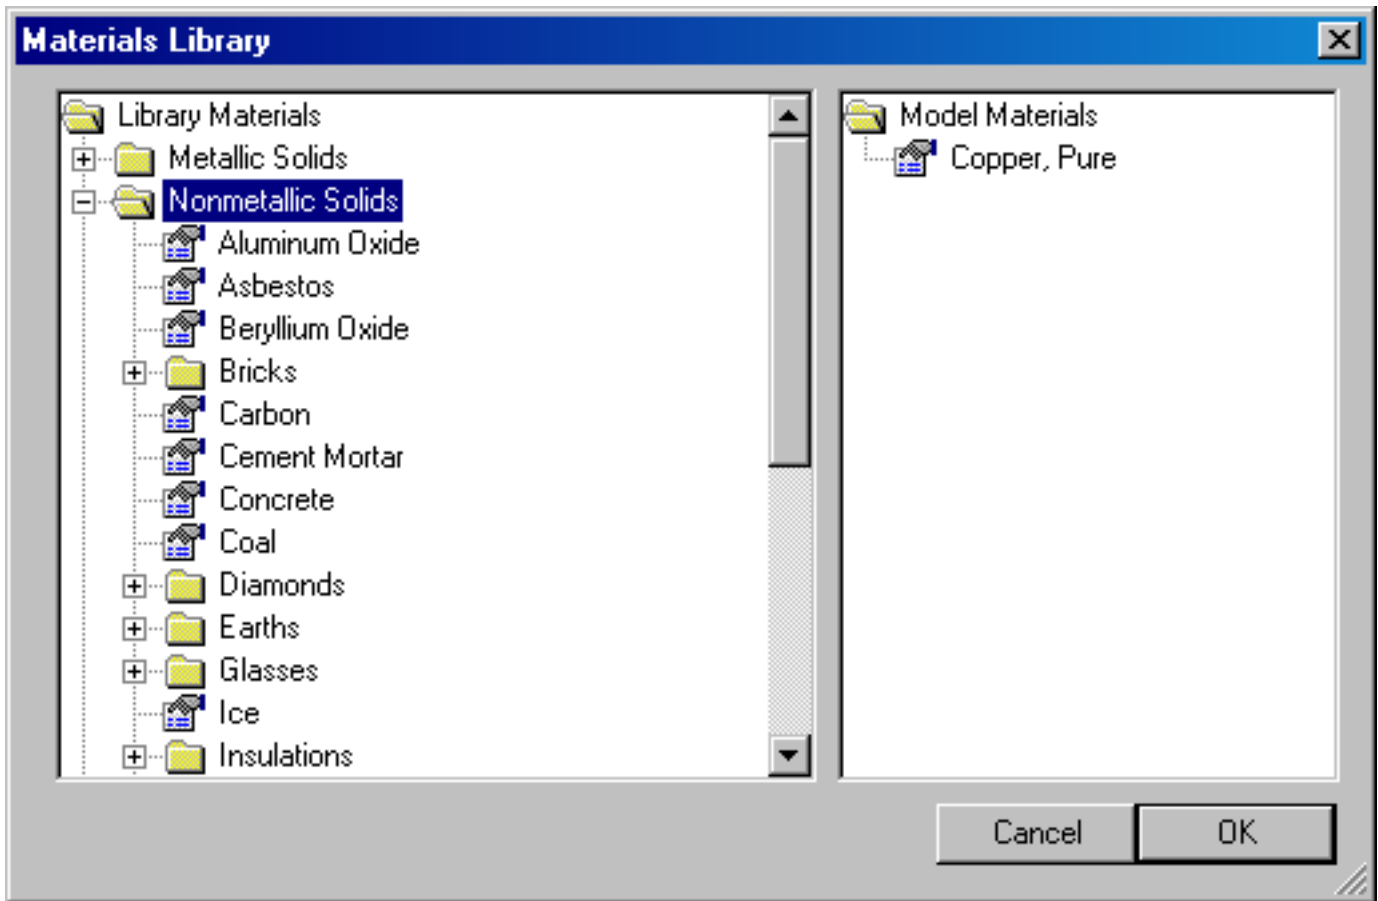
Materials Library

Library Materials
Metallic Solids
Nonmetallic Solids
Aluminum Oxide
Asbestos
Beryllium Oxide
Bricks
Carbon
Cement Mortar
Concrete
Coal
Diamonds
Earths
Glasses
Ice
Insulations

Model Materials
Copper, Pure

Cancel
OK